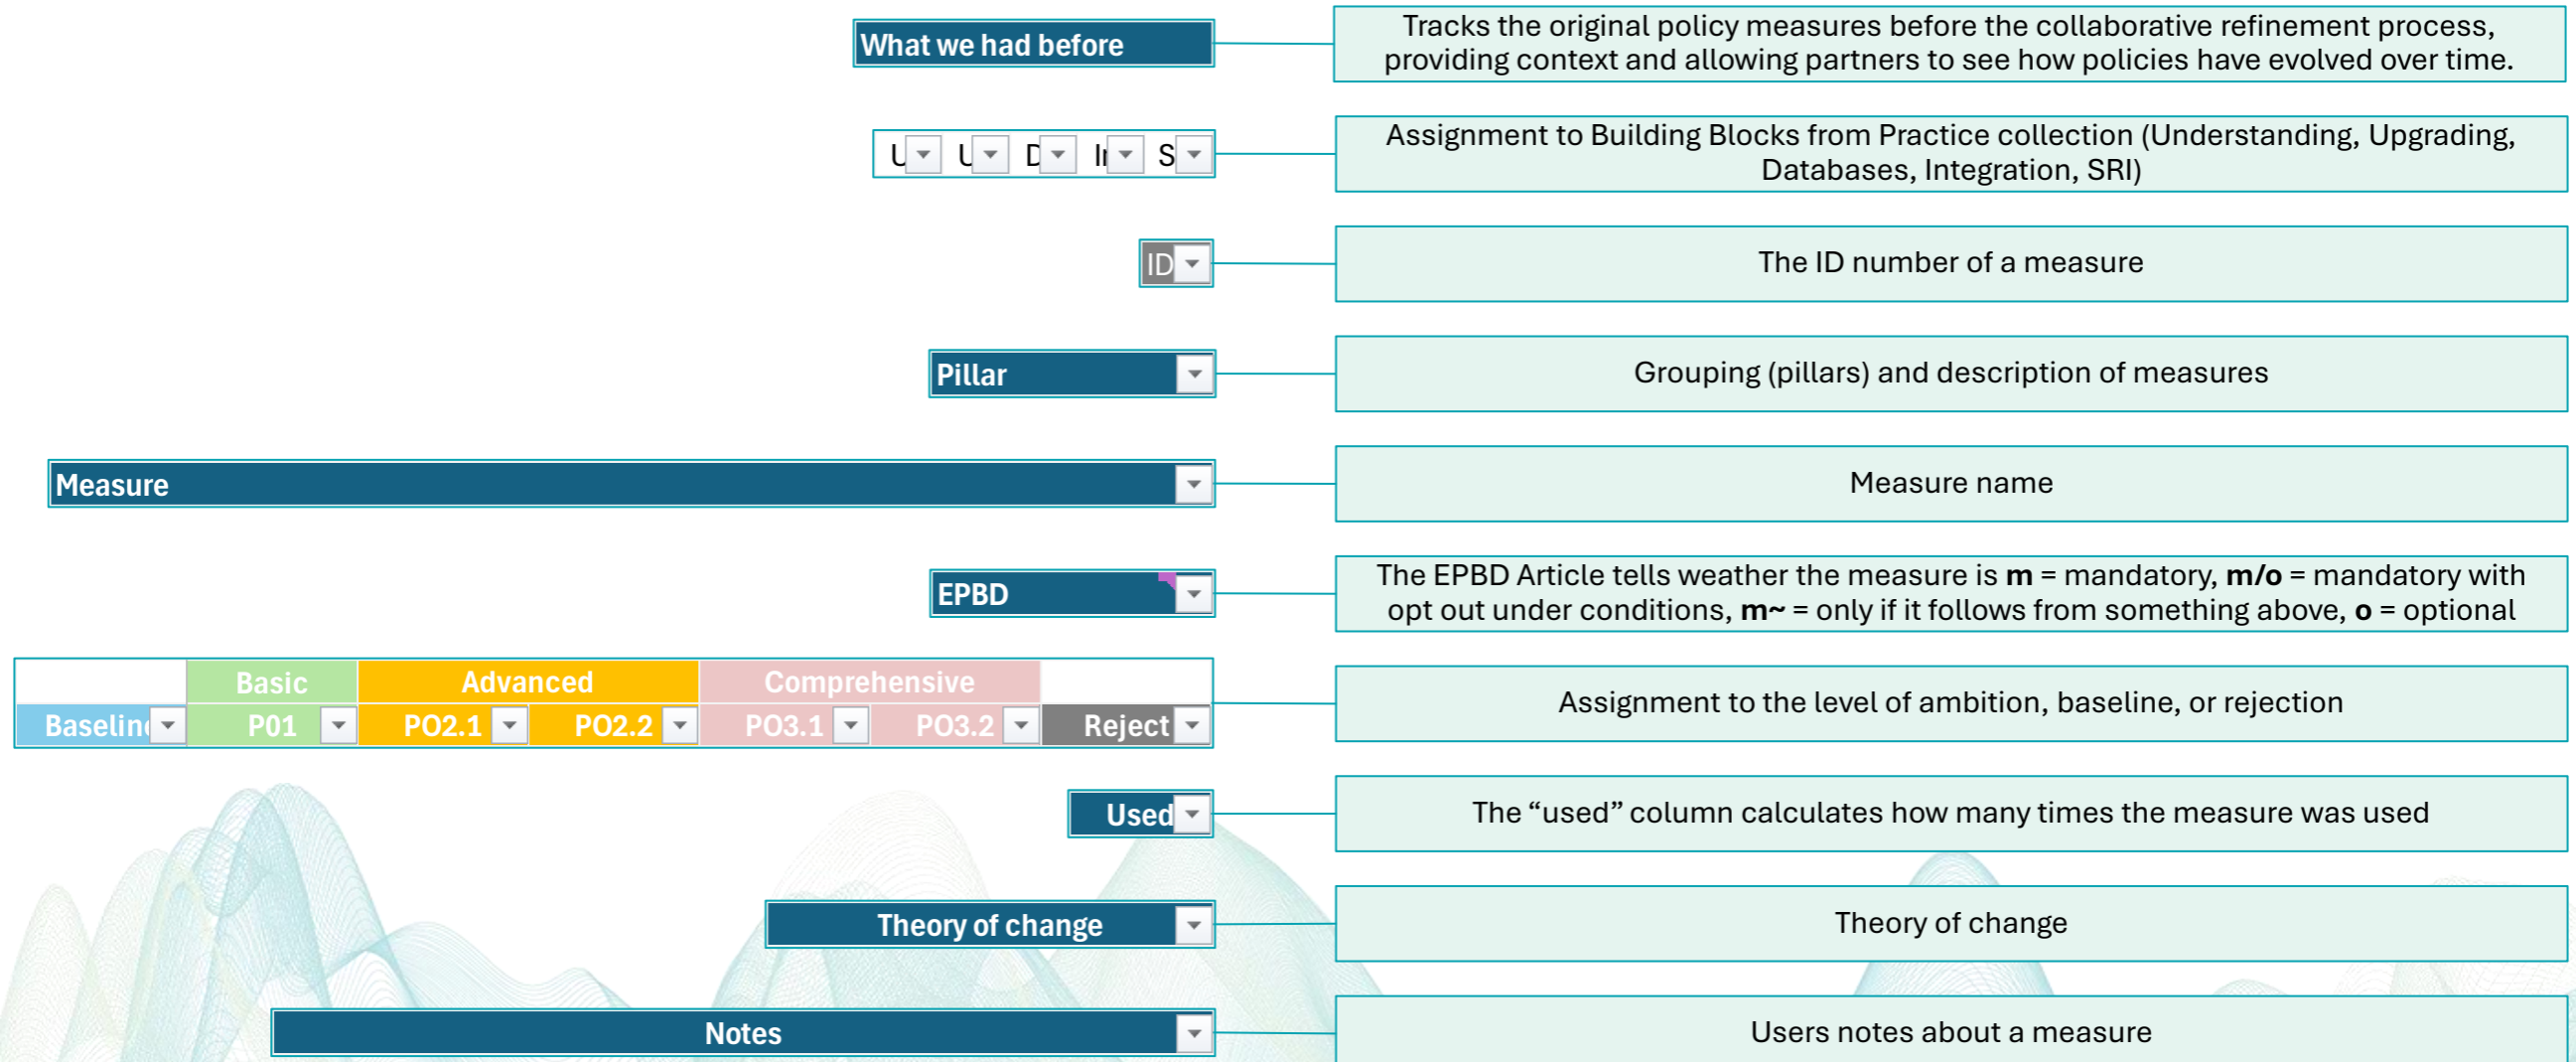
What we had before

Tracks the original policy measures before the collaborative refinement process, providing context and allowing partners to see how policies have evolved over time.

U U D I S

Assignment to Building Blocks from Practice collection (Understanding, Upgrading, Databases, Integration, SRI)

ID

The ID number of a measure

Pillar

Grouping (pillars) and description of measures

Measure

Measure name

EPBD

The EPBD Article tells weather the measure is **m** = mandatory, **m/o** = mandatory with opt out under conditions, **m~** = only if it follows from something above, **o** = optional

| | Basic | Advanced | | Comprehensive | | |
|---|---|---|---|---|---|---|
| Baselin | P01 | PO2.1 | PO2.2 | PO3.1 | PO3.2 | Reject |

Assignment to the level of ambition, baseline, or rejection

Used

The “used” column calculates how many times the measure was used

Theory of change

Theory of change

Notes

Users notes about a measure